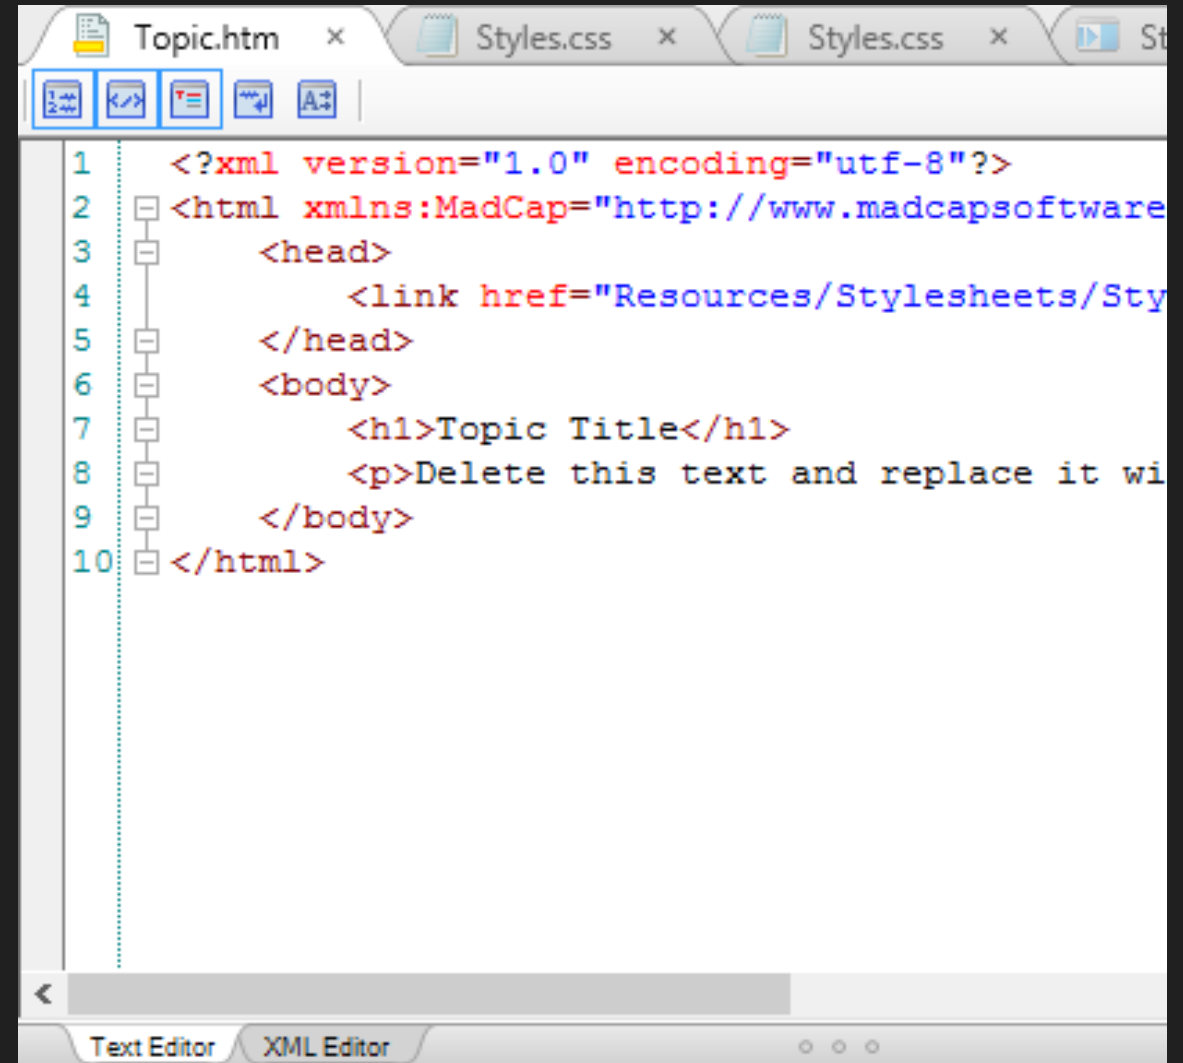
Topic.htm × Styles.css × Styles.css × St

1 <?xml version="1.0" encoding="utf-8"?>
2 <html xmlns:MadCap="http://www.madcapsoftware
3 <head>
4 <link href="Resources/Stylesheets/Sty
5 </head>
6 <body>
7 <h1>Topic Title</h1>
8 <p>Delete this text and replace it wi
9 </body>
10 </html>

Text Editor XML Editor